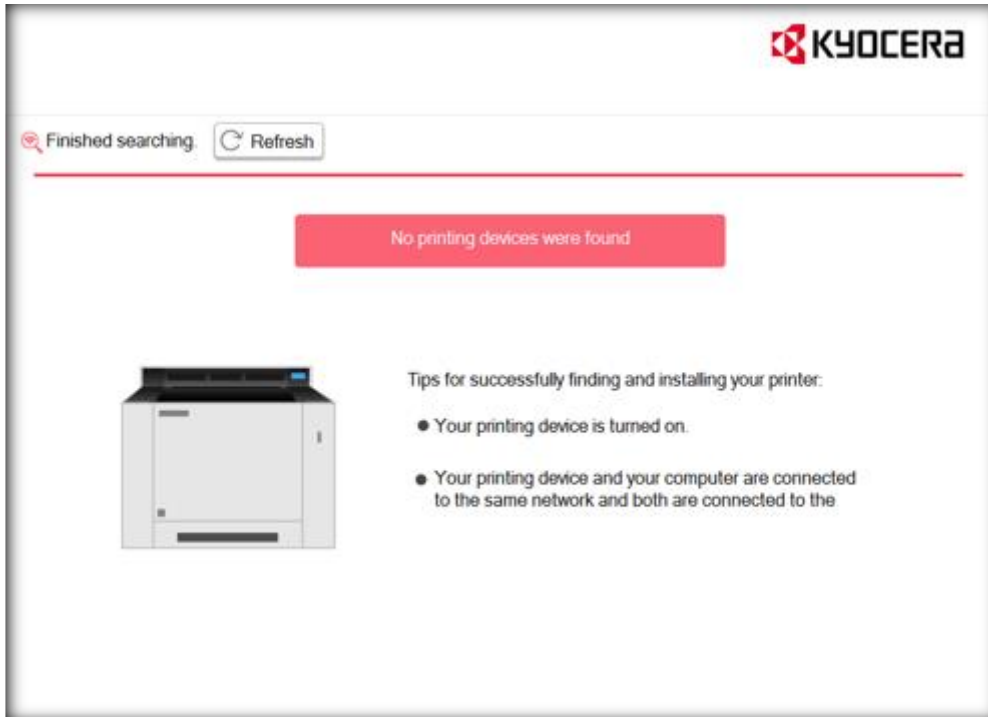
KYOCERA

Finished searching. Refresh

No printing devices were found

Tips for successfully finding and installing your printer:

- Your printing device is turned on.
- Your printing device and your computer are connected to the same network and both are connected to the